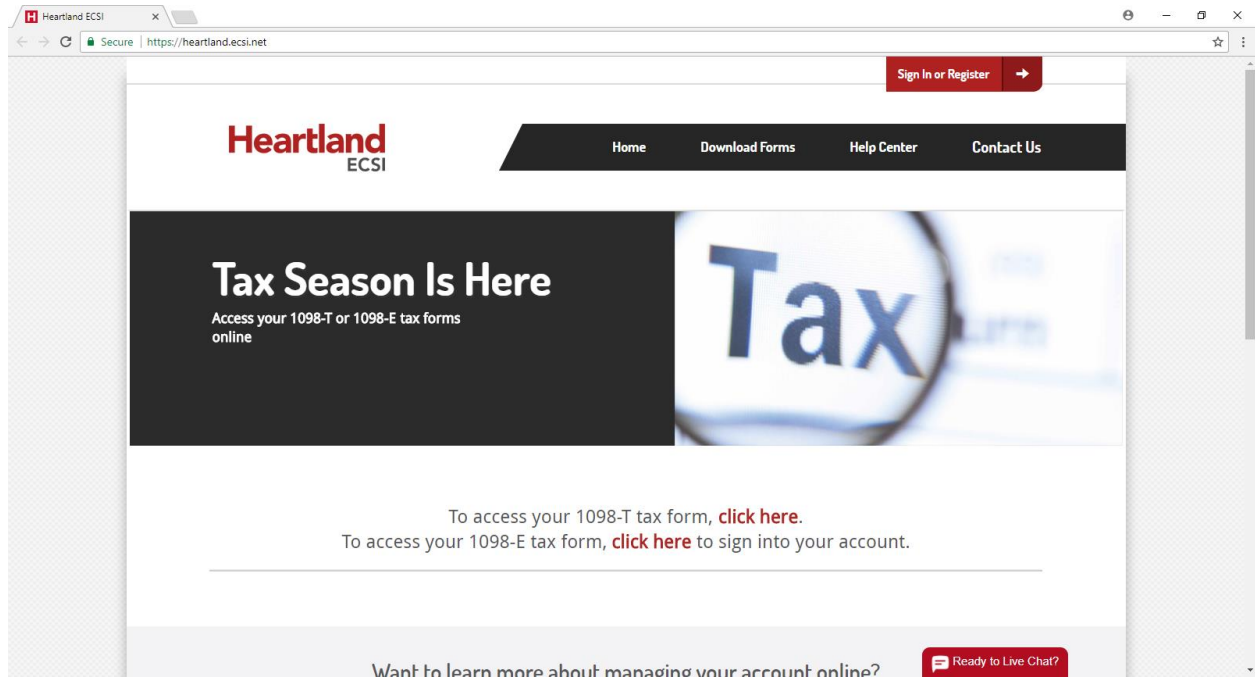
H Heartland ECSI ×

Secure | https://heartland.ecsi.net

Sign In or Register →

Heartland ECSI

Home Download Forms Help Center Contact Us

Tax Season Is Here
Access your 1098-T or 1098-E tax forms online

Tax

To access your 1098-T tax form, click here.
To access your 1098-E tax form, click here to sign into your account.

Want to learn more about managing your account online?

Ready to Live Chat?